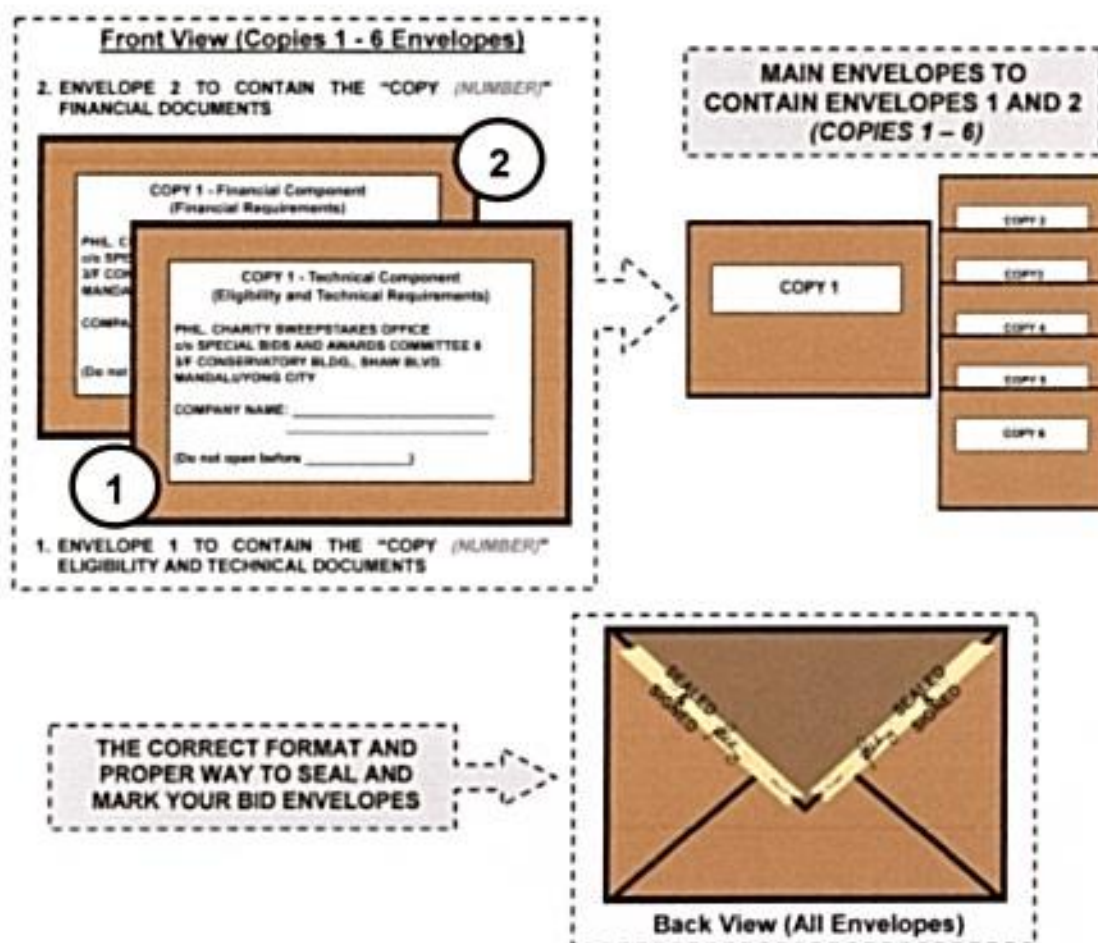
Front View (Copies 1 - 6 Envelopes)

2. ENVELOPE 2 TO CONTAIN THE "COPY (NUMBER)" FINANCIAL DOCUMENTS

2

COPY 1 - Financial Component
(Financial Requirements)

PHIL. C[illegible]
c/o SPE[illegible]
3/F CON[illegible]
MANDA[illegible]

COMPA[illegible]

(Do not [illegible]

COPY 1 - Technical Component
(Eligibility and Technical Requirements)

PHIL. CHARITY SWEEPSTAKES OFFICE
c/o SPECIAL BIDS AND AWARDS COMMITTEE II
3/F CONSERVATORY BLDG., SHAW BLVD.
MANDALUYONG CITY

COMPANY NAME: ____________________
____________________

(Do not open before ____________)

1

1. ENVELOPE 1 TO CONTAIN THE "COPY (NUMBER)" ELIGIBILITY AND TECHNICAL DOCUMENTS

MAIN ENVELOPES TO CONTAIN ENVELOPES 1 AND 2 (COPIES 1 – 6)

COPY 1

COPY 2

COPY 3

COPY 4

COPY 5

COPY 6

THE CORRECT FORMAT AND PROPER WAY TO SEAL AND MARK YOUR BID ENVELOPES

SEALED
SIGNED

SEALED
SIGNED

Back View (All Envelopes)